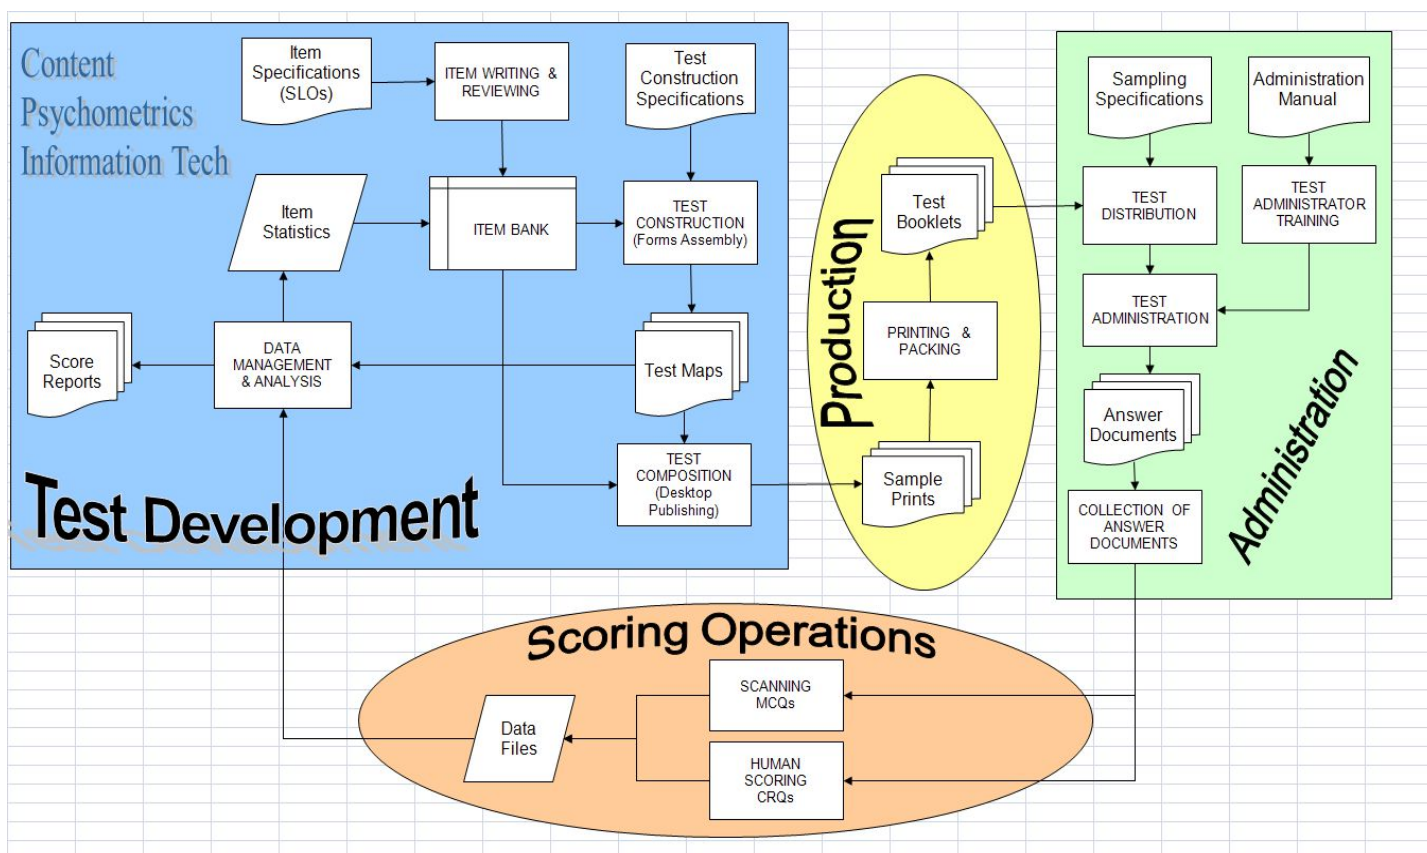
Content
Psychometrics
Information Tech

Item Specifications (SLOs)

ITEM WRITING & REVIEWING

Test Construction Specifications

Item Statistics

ITEM BANK

TEST CONSTRUCTION (Forms Assembly)

Score Reports

DATA MANAGEMENT & ANALYSIS

Test Maps

TEST COMPOSITION (Desktop Publishing)

Test Development

Production

Test Booklets

PRINTING & PACKING

Sample Prints

Sampling Specifications

Administration Manual

TEST DISTRIBUTION

TEST ADMINISTRATOR TRAINING

TEST ADMINISTRATION

Answer Documents

COLLECTION OF ANSWER DOCUMENTS

Administration

Scoring Operations

SCANNING MCQs

Data Files

HUMAN SCORING CRQs